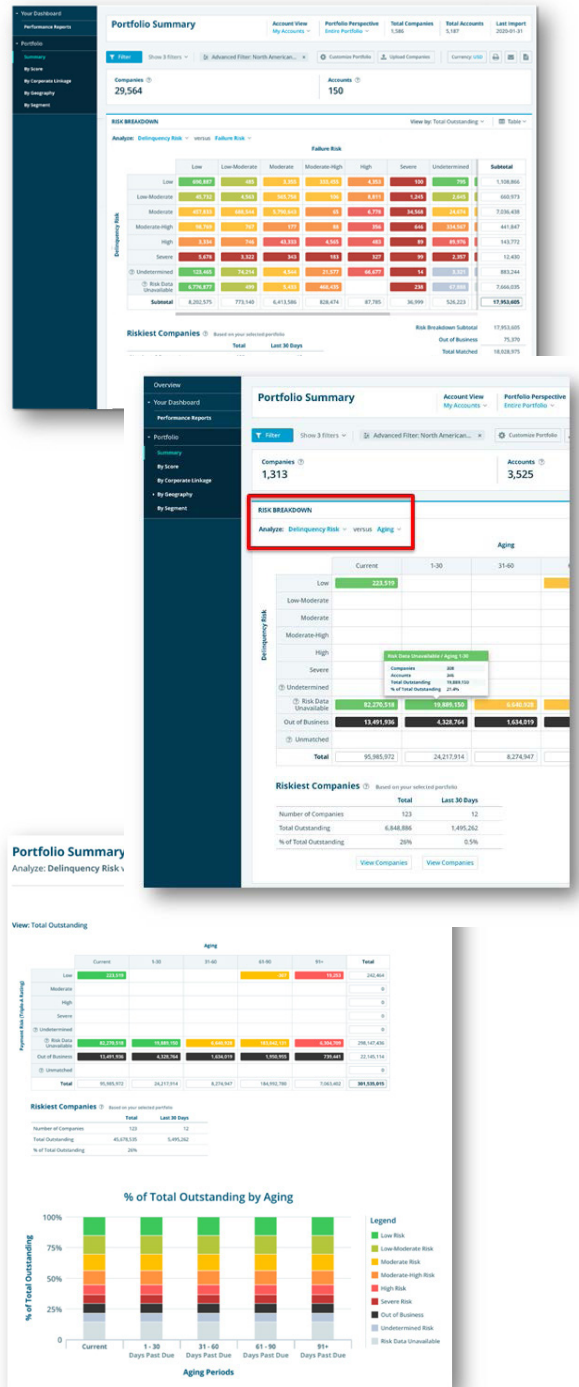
Your Dashboard
Performance Reports
Portfolio
Summary
By Score
By Corporate Linkage
By Geography
By Segment

Portfolio Summary
Account View
My Accounts
Portfolio Perspective
Entire Portfolio
Total Companies
1,586
Total Accounts
5,187
Last Import
2020-01-31

Filter
Show 3 filters
Advanced Filter: North American...
Customize Portfolio
Upload Companies
Currency: USD

Companies
29,564
Accounts
150

RISK BREAKDOWN
View by: Total Outstanding
Table
Analyze: Delinquency Risk versus Failure Risk

Failure Risk

| Delinquency Risk | Low | Low-Moderate | Moderate | Moderate-High | High | Severe | Undetermined | Subtotal |
|---|---|---|---|---|---|---|---|---|
| Low | 496,887 | 485 | 3,305 | 555,455 | 4,953 | 100 | 795 | 1,108,866 |
| Low-Moderate | 45,152 | 4,563 | 565,756 | 195 | 8,811 | 1,245 | 2,645 | 660,973 |
| Moderate | 427,033 | 608,344 | 5,790,445 | 65 | 8,776 | 34,568 | 24,074 | 7,036,438 |
| Moderate-High | 98,765 | 767 | 177 | 86 | 356 | 646 | 334,567 | 441,847 |
| High | 3,334 | 746 | 45,355 | 4,565 | 465 | 89 | 89,976 | 143,772 |
| Severe | 5,676 | 3,322 | 345 | 193 | 327 | 99 | 2,397 | 12,430 |
| Undetermined | 123,465 | 74,214 | 4,544 | 21,577 | 66,677 | 14 | 1,321 | 883,244 |
| Risk Data Unavailable | 6,796,877 | 499 | 3,453 | 448,435 | | 238 | 67,595 | 7,666,035 |
| Subtotal | 8,202,575 | 773,140 | 6,413,586 | 828,474 | 87,785 | 36,999 | 526,223 | 17,953,605 |

Riskiest Companies Based on your selected portfolio
Total
Last 30 Days
Risk Breakdown Subtotal 17,953,605
Out of Business 75,379
Total Matched 18,028,975

Overview
Your Dashboard
Performance Reports
Portfolio
Summary
By Score
By Corporate Linkage
By Geography
By Segment

Portfolio Summary
Account View
My Accounts
Portfolio Perspective
Entire Portfolio
Filter
Show 3 filters
Advanced Filter: North American...
Customize Portfolio
Companies
1,313
Accounts
3,525
RISK BREAKDOWN
Analyze: Delinquency Risk versus Aging
Aging

| Delinquency Risk | Current | 1-30 | 31-60 |
|---|---|---|---|
| Low | 223,519 | | |
| Low-Moderate | | | |
| Moderate | | | |
| Moderate-High | | | |
| High | | | |
| Severe | | | |
| Undetermined | | | |
| Risk Data Unavailable | 82,270,518 | 19,889,150 | 6,640,928 |
| Out of Business | 13,491,936 | 4,328,764 | 1,634,019 |
| Unmatched | | | |
| Total | 95,985,972 | 24,217,914 | 8,274,947 |

Risk Data Unavailable / Aging 1-30
Companies 408
Accounts 245
Total Outstanding 19,889,150
% of Total Outstanding 21.8%

Riskiest Companies Based on your selected portfolio
| | Total | Last 30 Days |
|---|---|---|
| Number of Companies | 123 | 12 |
| Total Outstanding | 6,848,886 | 1,495,262 |
| % of Total Outstanding | 26% | 0.5% |
View Companies
View Companies

Portfolio Summary
Analyze: Delinquency Risk v

View: Total Outstanding
Aging

| Payment Risk (Triple-A Rating) | Current | 1-30 | 31-60 | 61-90 | 91+ | Total |
|---|---|---|---|---|---|---|
| Low | 223,519 | | | 387 | 19,203 | 242,464 |
| Moderate | | | | | | 0 |
| High | | | | | | 0 |
| Severe | | | | | | 0 |
| Undetermined | | | | | | 0 |
| Risk Data Unavailable | 82,270,518 | 19,889,150 | 6,640,928 | 183,042,101 | 6,304,799 | 298,147,430 |
| Out of Business | 13,491,936 | 4,328,764 | 1,634,019 | 1,950,915 | 739,441 | 22,145,114 |
| Unmatched | | | | | | 0 |
| Total | 95,985,973 | 24,217,914 | 8,274,947 | 184,993,780 | 7,063,462 | 301,535,816 |

Riskiest Companies Based on your selected portfolio
| | Total | Last 30 Days |
|---|---|---|
| Number of Companies | 123 | 12 |
| Total Outstanding | 45,678,535 | 5,495,262 |
| % of Total Outstanding | 26% | |

% of Total Outstanding by Aging
100%
75%
50%
25%
0
% of Total Outstanding
Current
1 - 30 Days Past Due
31 - 60 Days Past Due
61 - 90 Days Past Due
91+ Days Past Due
Aging Periods
Legend
Low Risk
Low-Moderate Risk
Moderate Risk
Moderate-High Risk
High Risk
Severe Risk
Out of Business
Undetermined Risk
Risk Data Unavailable